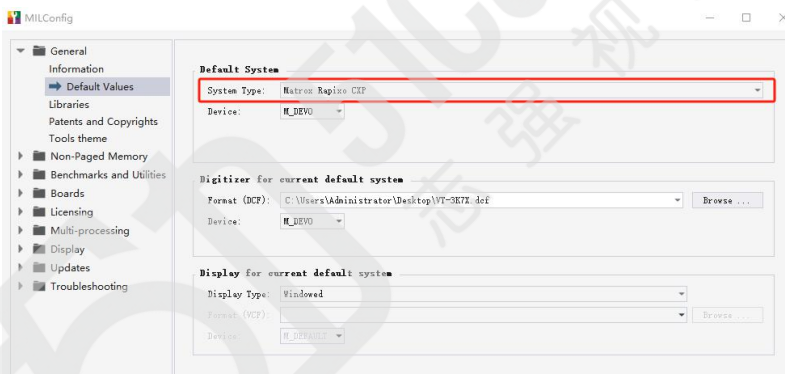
MILConfig

General
Information
Default Values
Libraries
Patents and Copyrights
Tools theme
Non-Paged Memory
Benchmarks and Utilities
Boards
Licensing
Multi-processing
Display
Updates
Troubleshooting

Default System
System Type: Matrox Rapixo CXP
Device: M_DEV0

Digitizer for current default system
Format (DCF): C:\Users\Administrator\Desktop\VT-3K7X.dcf
Browse ...
Device: M_DEV0

Display for current default system
Display Type: Windowed
Format (VCF):
Browse ...
Device: M_DEFAULT